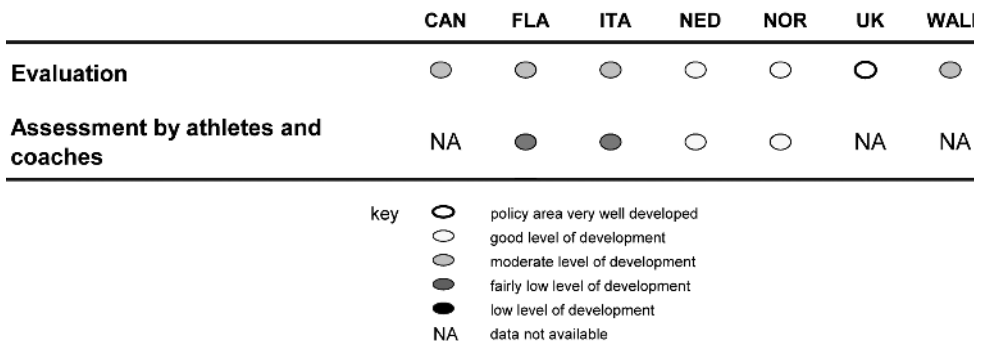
|  | CAN | FLA | ITA | NED | NOR | UK | WAL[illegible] |
|---|---|---|---|---|---|---|---|
| Evaluation | ○ | ○ | ○ | ○ | ○ | ○ | ○ |
| Assessment by athletes and coaches | NA | ● | ● | ○ | ○ | NA | NA |

key
○ policy area very well developed
○ good level of development
○ moderate level of development
● fairly low level of development
● low level of development
NA data not available